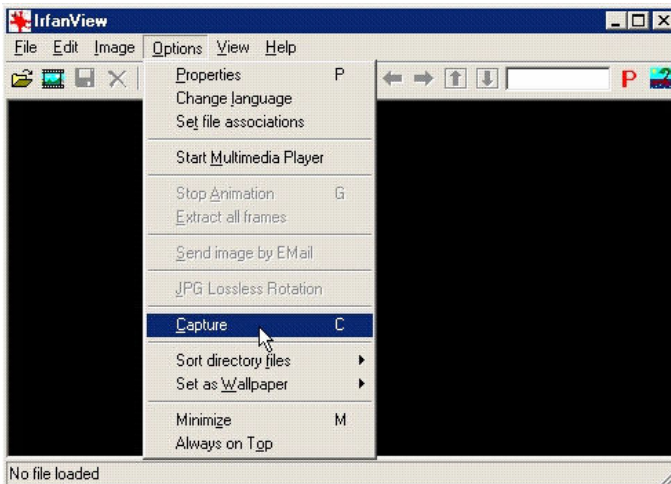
IrfanView

File Edit Image Options View Help

P

Properties P
Change language
Set file associations

Start Multimedia Player

Stop Animation G
Extract all frames

Send image by EMail

JPG Lossless Rotation

Capture C

Sort directory files
Set as Wallpaper

Minimize M
Always on Top

No file loaded